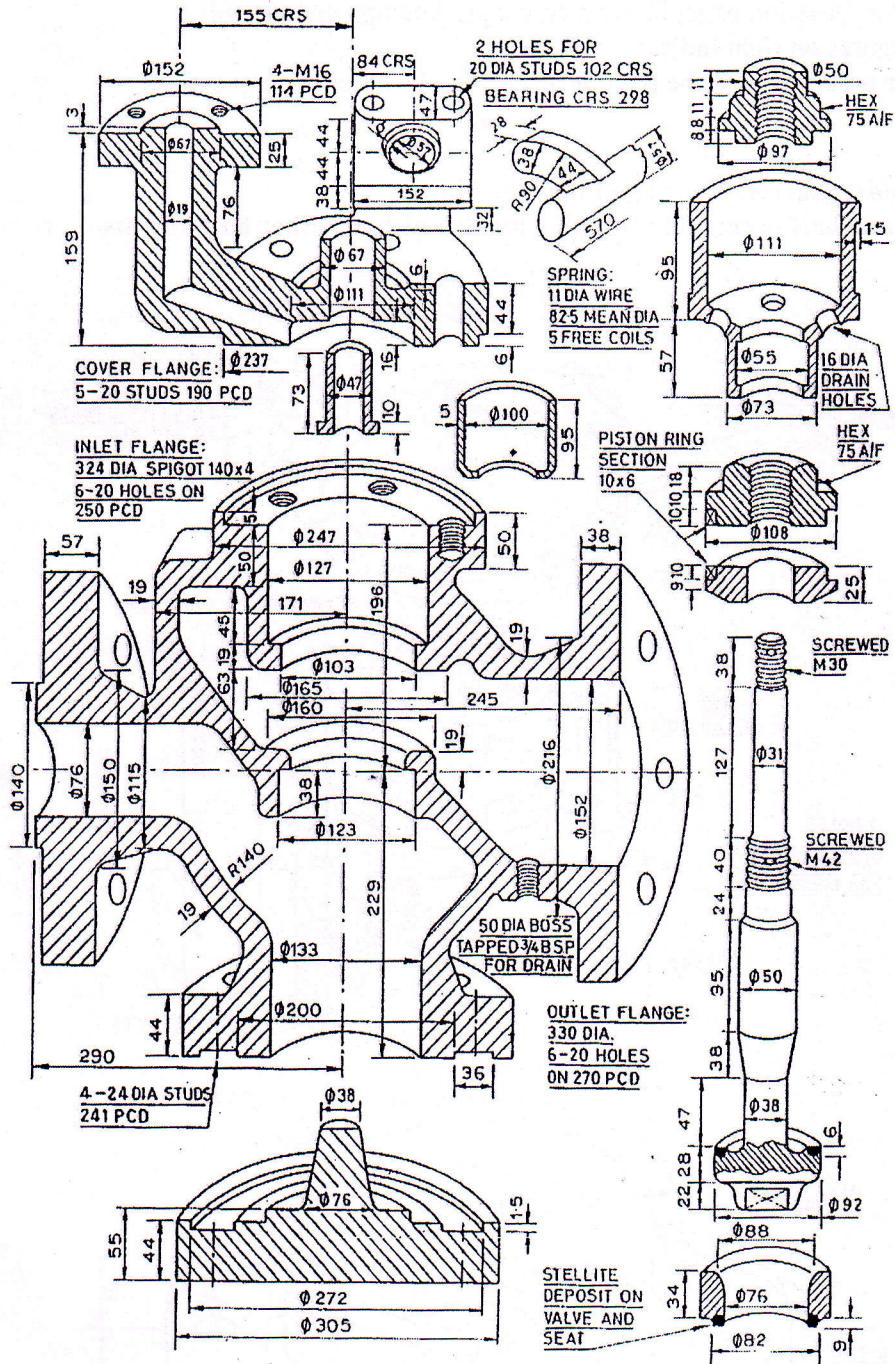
155 CRS

Ø152

4-M16
114 PCD

84 CRS

2 HOLES FOR
20 DIA STUDS 102 CRS

BEARING CRS 298

Ø50

HEX
75 A/F

3

Ø67

25

47

44

44

38

Ø57

152

32

28

38

44

R90

Ø57

570

8 8 11 11

Ø97

159

Ø19

76

Ø67

6

Ø111

44

6

Ø111

1.5

95

SPRING:
11 DIA WIRE
825 MEAN DIA
5 FREE COILS

57

Ø55

16 DIA
DRAIN
HOLES

Ø73

COVER FLANGE:
5-20 STUDS 190 PCD

Ø237

16

73

Ø47

10

5

Ø100

95

INLET FLANGE:
324 DIA SPIGOT 140×4
6-20 HOLES ON
250 PCD

PISTON RING
SECTION
10×6

HEX
75 A/F

10 10 18

Ø108

9 10

25

57

5

Ø247

50

38

50

Ø127

19

171

196

45

19

63

19

Ø103

Ø165

Ø160

245

SCREWED
M30

38

127

Ø31

19

Ø140

Ø76

Ø150

Ø115

38

Ø123

Ø216

Ø152

SCREWED
M42

40

24

R140

19

229

50 DIA BOSS
TAPPED 3/4 BSP
FOR DRAIN

Ø133

95

Ø50

44

Ø200

290

36

OUTLET FLANGE:
330 DIA.
6-20 HOLES
ON 270 PCD

38

4-24 DIA STUDS
241 PCD

Ø38

47

Ø38

6

28

22

Ø76

Ø92

1.5

55

44

Ø88

Ø272

Ø305

STELLITE
DEPOSIT ON
VALVE AND
SEAT

34

Ø76

Ø82

6